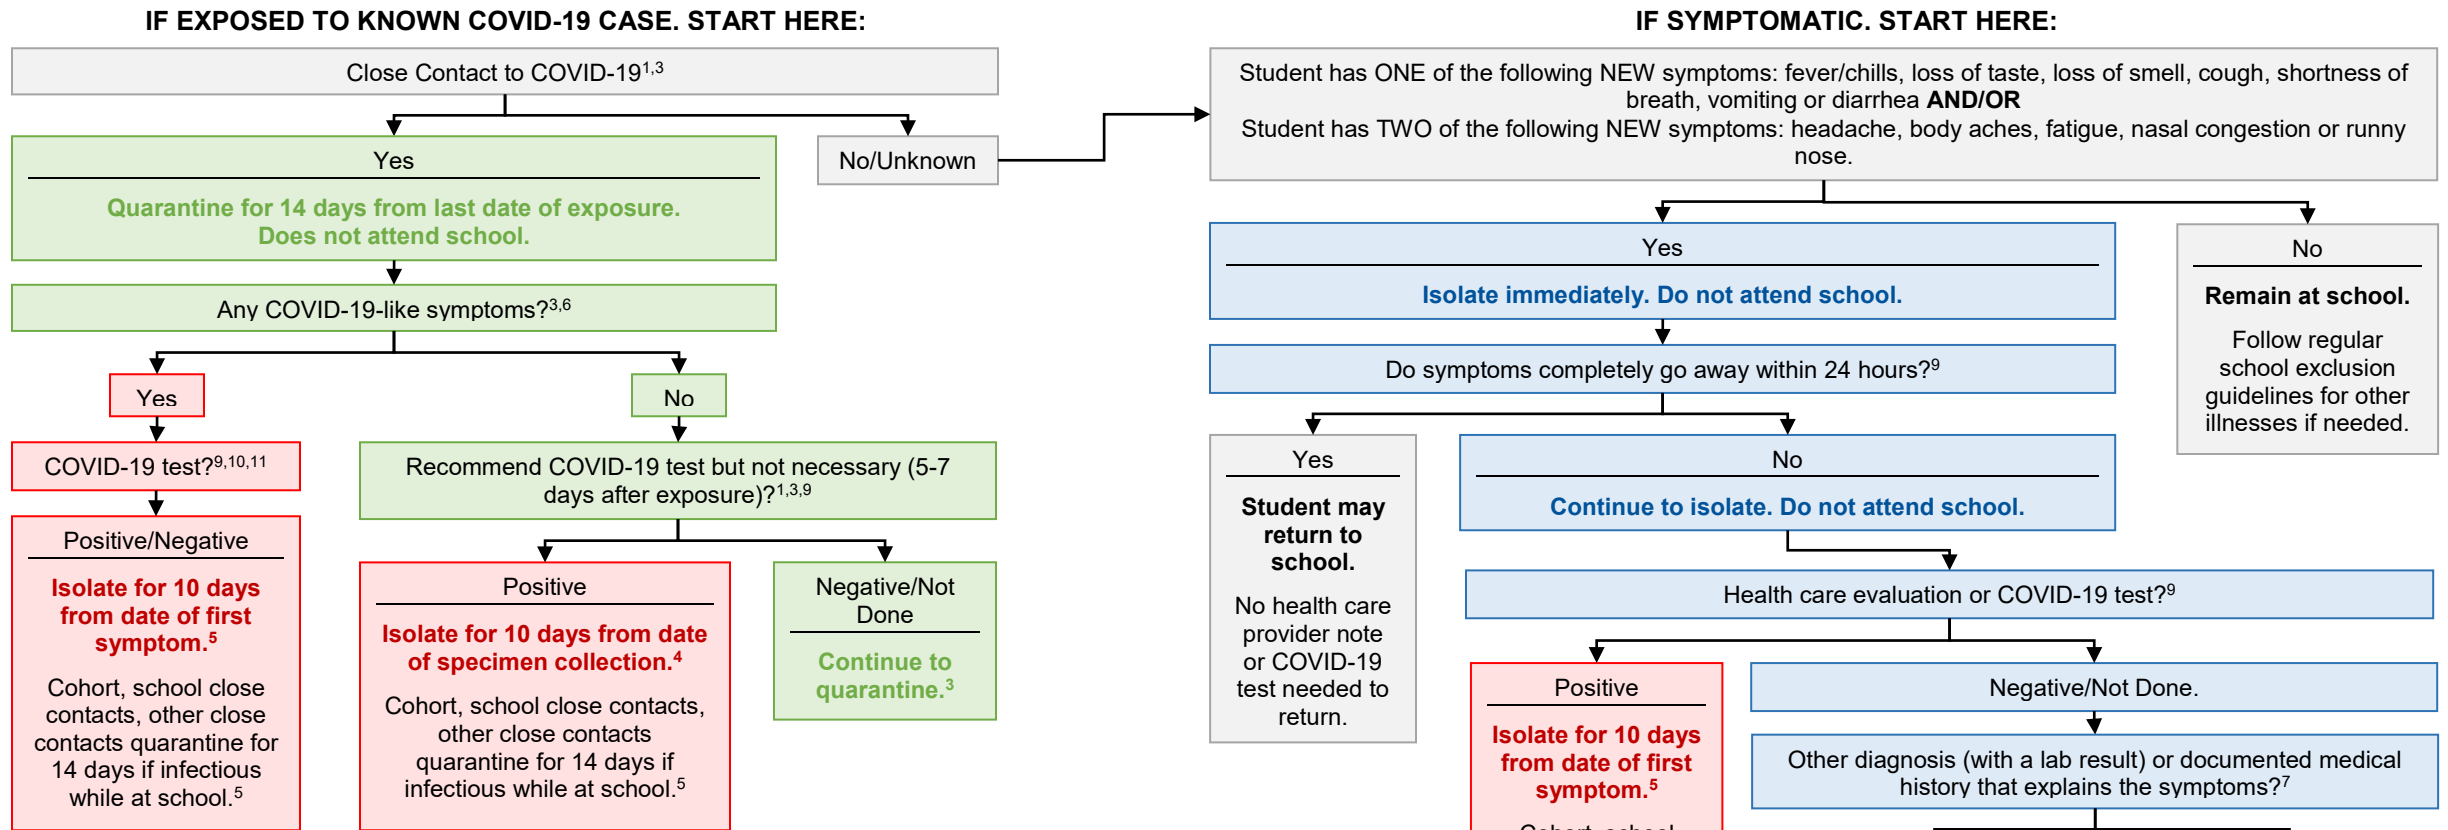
IF EXPOSED TO KNOWN COVID-19 CASE. START HERE:

Close Contact to COVID-19$^{1,3}$

Yes

Quarantine for 14 days from last date of exposure. Does not attend school.

No/Unknown

Any COVID-19-like symptoms?$^{3,6}$

Yes

No

COVID-19 test?$^{9,10,11}$

Recommend COVID-19 test but not necessary (5-7 days after exposure)?$^{1,3,9}$

Positive/Negative

Isolate for 10 days from date of first symptom.$^{5}$

Cohort, school close contacts, other close contacts quarantine for 14 days if infectious while at school.$^{5}$

Positive

Isolate for 10 days from date of specimen collection.$^{4}$

Cohort, school close contacts, other close contacts quarantine for 14 days if infectious while at school.$^{5}$

Negative/Not Done

Continue to quarantine.$^{3}$

IF SYMPTOMATIC. START HERE:

Student has ONE of the following NEW symptoms: fever/chills, loss of taste, loss of smell, cough, shortness of breath, vomiting or diarrhea AND/OR
Student has TWO of the following NEW symptoms: headache, body aches, fatigue, nasal congestion or runny nose.

Yes

Isolate immediately. Do not attend school.

No

Remain at school.

Follow regular school exclusion guidelines for other illnesses if needed.

Do symptoms completely go away within 24 hours?$^{9}$

Yes

Student may return to school.

No health care provider note or COVID-19 test needed to return.

No

Continue to isolate. Do not attend school.

Health care evaluation or COVID-19 test?$^{9}$

Positive

Isolate for 10 days from date of first symptom.$^{5}$

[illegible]

Negative/Not Done.

Other diagnosis (with a lab result) or documented medical history that explains the symptoms?$^{7}$